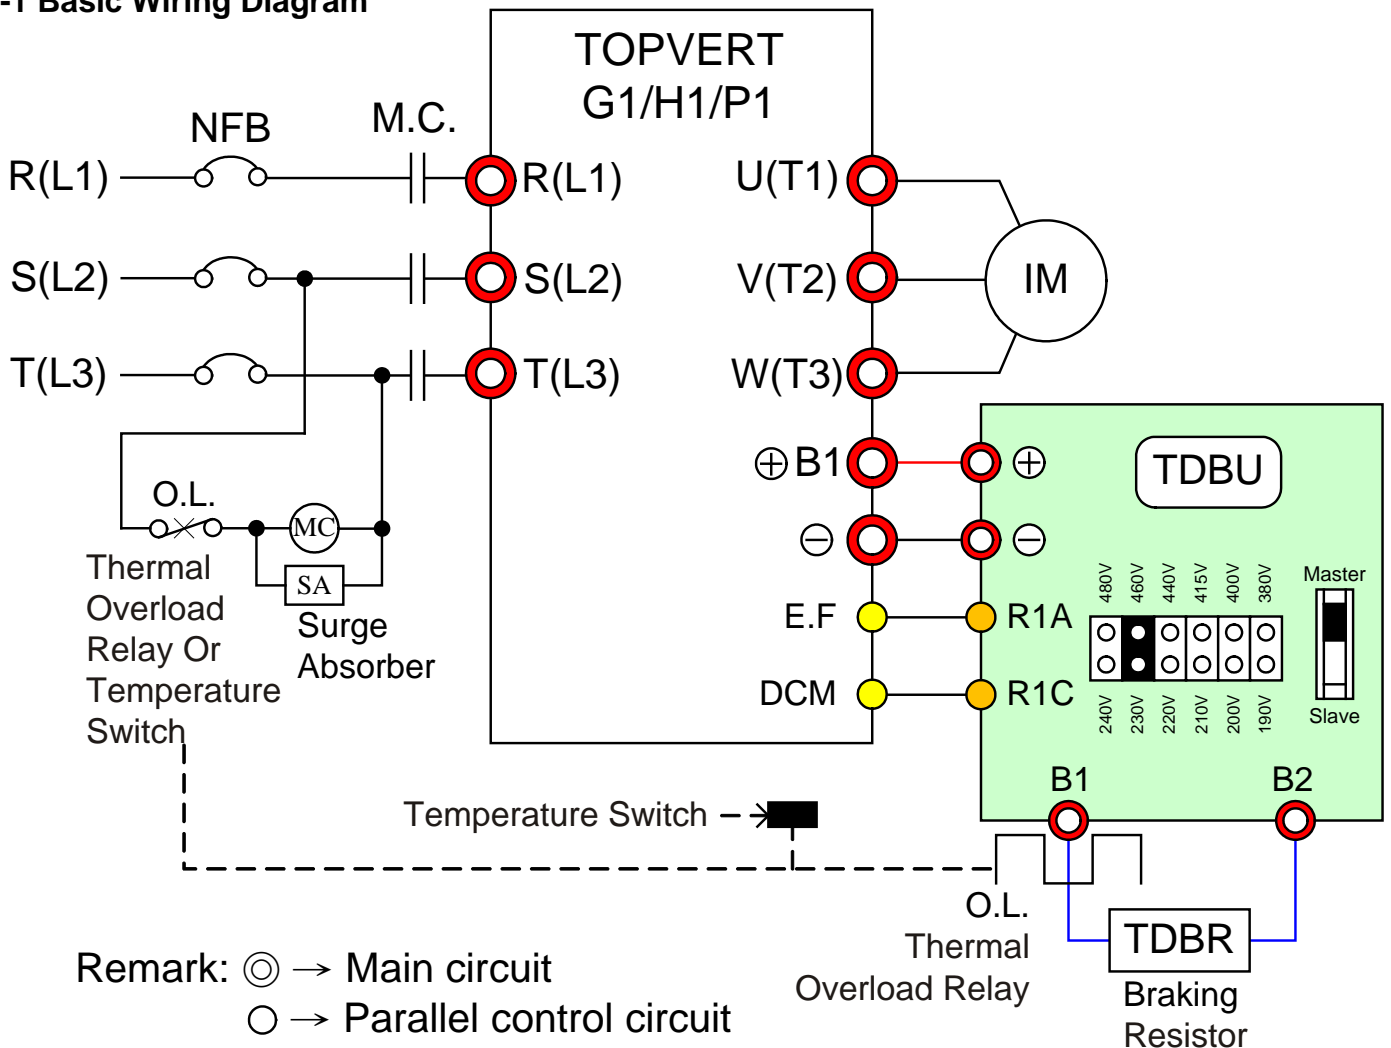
-1 Basic Wiring Diagram

TOPVERT G1/H1/P1

NFB
M.C.
R(L1)
S(L2)
T(L3)
R(L1)
S(L2)
T(L3)
U(T1)
V(T2)
W(T3)
IM
⊕B1
⊖
E.F
DCM
⊕
⊖
R1A
R1C
TDBU
480V 460V 440V 415V 400V 380V
240V 230V 220V 210V 200V 190V
Master
Slave
B1
B2
O.L.
MC
SA
Thermal Overload Relay Or Temperature Switch
Surge Absorber
Temperature Switch
O.L.
Thermal Overload Relay
TDBR
Braking Resistor

Remark: ◎ → Main circuit
○ → Parallel control circuit